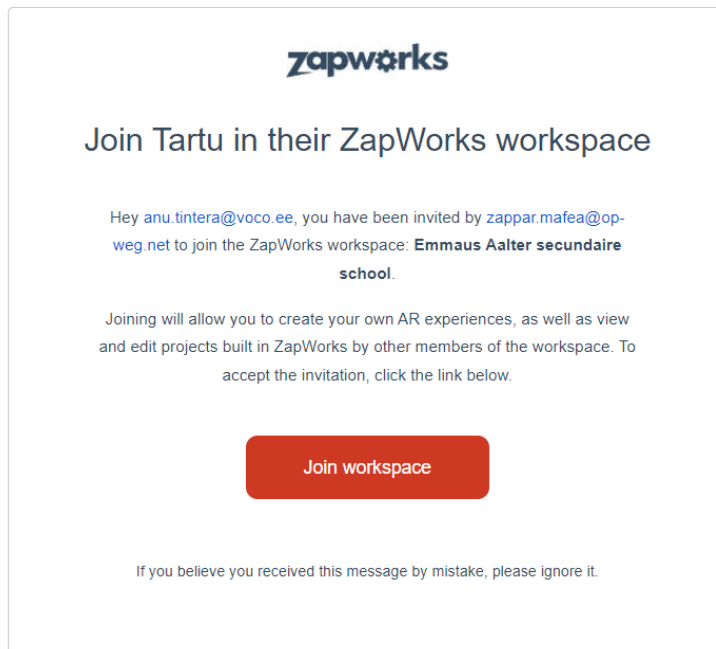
zapworks

Join Tartu in their ZapWorks workspace

Hey anu.tintera@voco.ee, you have been invited by zappar.mafea@op-weg.net to join the ZapWorks workspace: **Emmaus Aalter secundaire school**.

Joining will allow you to create your own AR experiences, as well as view and edit projects built in ZapWorks by other members of the workspace. To accept the invitation, click the link below.

Join workspace

If you believe you received this message by mistake, please ignore it.